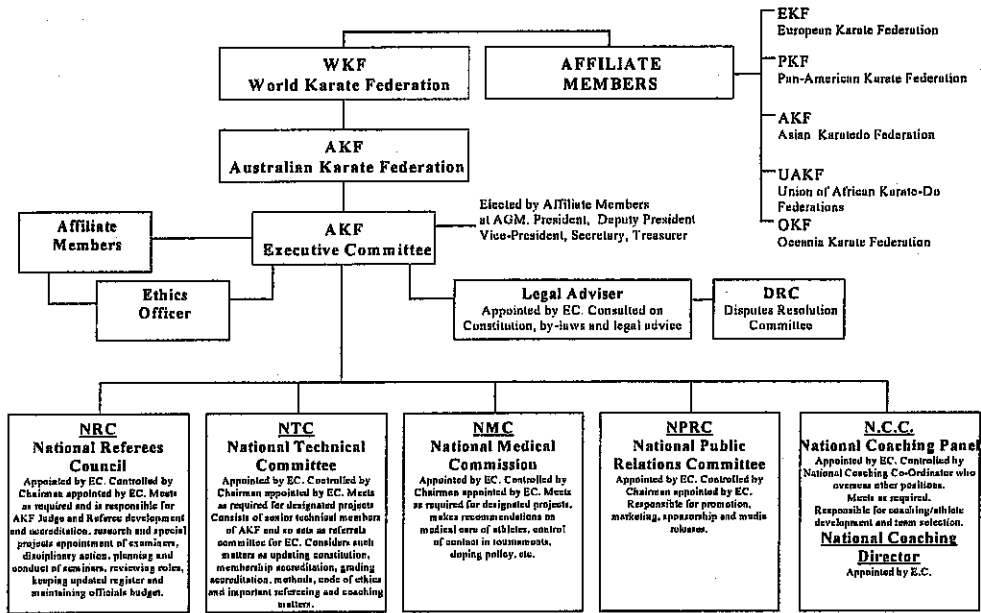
WKF
World Karate Federation

AFFILIATE MEMBERS

EKF
European Karate Federation

PKF
Pan-American Karate Federation

AKF
Asian Karatedo Federation

UAKF
Union of African Karate-Do Federations

OKF
Oceania Karate Federation

AKF
Australian Karate Federation

AKF
Executive Committee

Elected by Affiliate Members at AGM. President, Deputy President Vice-President, Secretary, Treasurer

Affiliate Members

Ethics Officer

Legal Adviser
Appointed by EC. Consulted on Constitution, by-laws and legal advice

DRC
Disputes Resolution Committee

NRC
National Referees Council
Appointed by EC. Controlled by Chairman appointed by EC. Meets as required and is responsible for AKF Judge and Referee development and accreditation, research and special projects appointment of examiners, disciplinary action, planning and conduct of seminars, reviewing roles, keeping updated register and maintaining officials budget.

NTC
National Technical Committee
Appointed by EC. Controlled by Chairman appointed by EC. Meets as required for designated projects Consists of senior technical members of AKF and so acts as referrals committee for EC. Considers such matters as updating constitution, membership accreditation, grading accreditation, methods, code of ethics and important refereeing and coaching matters.

NMC
National Medical Commission
Appointed by EC. Controlled by Chairman appointed by EC. Meets as required for designated projects, makes recommendations on medical care of athletes, control of contact in tournaments, doping policy, etc.

NPRC
National Public Relations Committee
Appointed by EC. Controlled by Chairman appointed by EC. Responsible for promotion, marketing, sponsorship and media releases.

N.C.C.
National Coaching Panel
Appointed by EC. Controlled by National Coaching Co-Ordinator who oversees other positions. Meets as required. Responsible for coaching/athlete development and team selection.
National Coaching Director
Appointed by E.C.